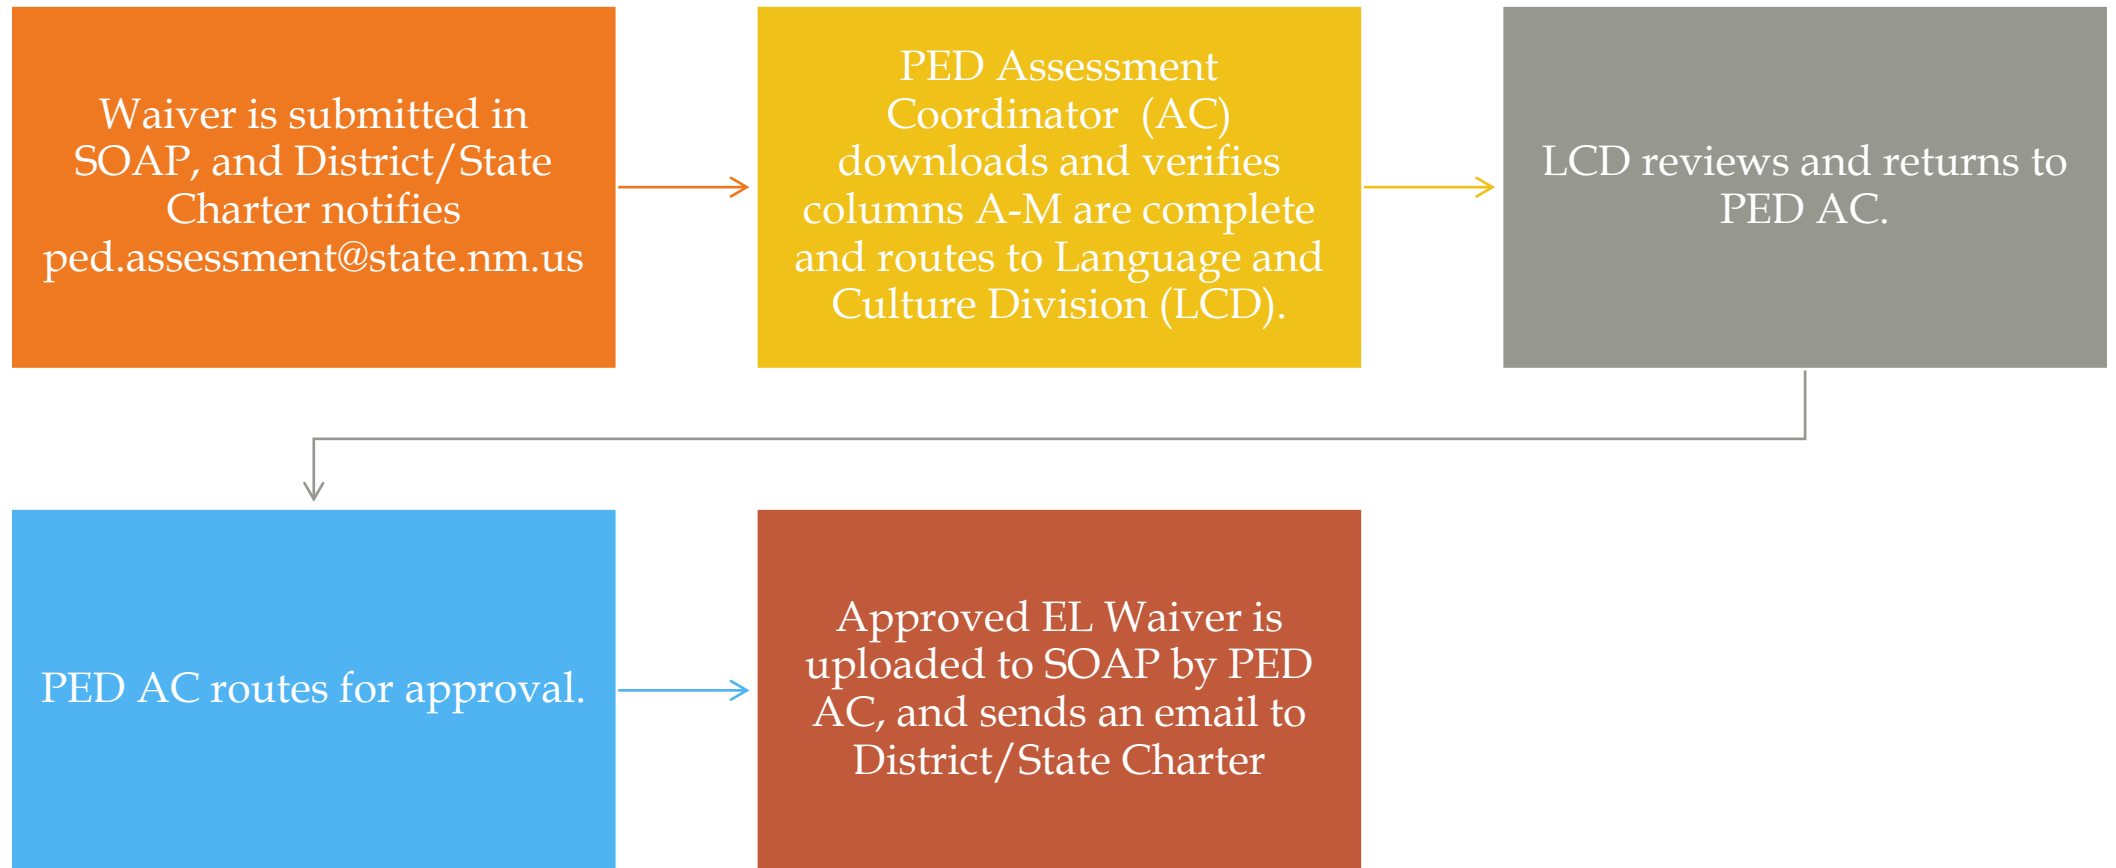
Waiver is submitted in SOAP, and District/State Charter notifies ped.assessment@state.nm.us

PED Assessment Coordinator (AC) downloads and verifies columns A-M are complete and routes to Language and Culture Division (LCD).

LCD reviews and returns to PED AC.

PED AC routes for approval.

Approved EL Waiver is uploaded to SOAP by PED AC, and sends an email to District/State Charter